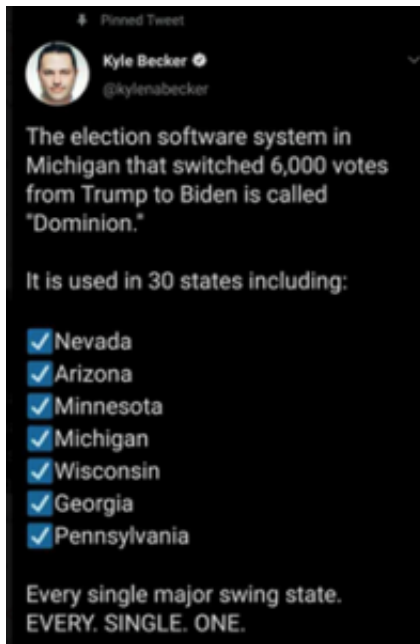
Pinned Tweet

Kyle Becker
@kylenabecker

The election software system in Michigan that switched 6,000 votes from Trump to Biden is called "Dominion."

It is used in 30 states including:

✅Nevada
✅Arizona
✅Minnesota
✅Michigan
✅Wisconsin
✅Georgia
✅Pennsylvania

Every single major swing state.
EVERY. SINGLE. ONE.